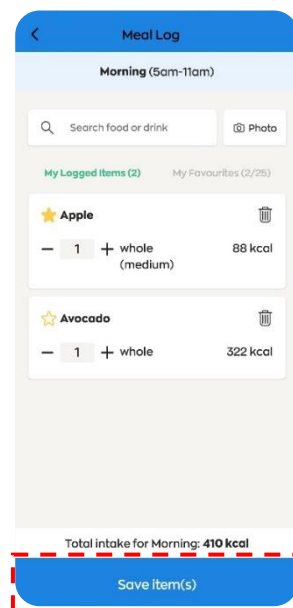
Meal Log

Morning (5am-11am)

Search food or drink

Photo

My Logged Items (2)

My Favourites (2/25)

Apple

1

whole (medium)

88 kcal

Avocado

1

whole

322 kcal

Total intake for Morning: 410 kcal

Save item(s)